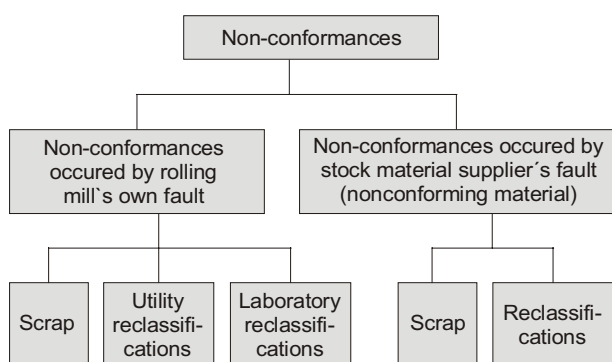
Non-conformances

Non-conformances occured by rolling mill`s own fault

Non-conformances occured by stock material supplier´s fault (nonconforming material)

Scrap

Utility reclassifications

Laboratory reclassifications

Scrap

Reclassifications